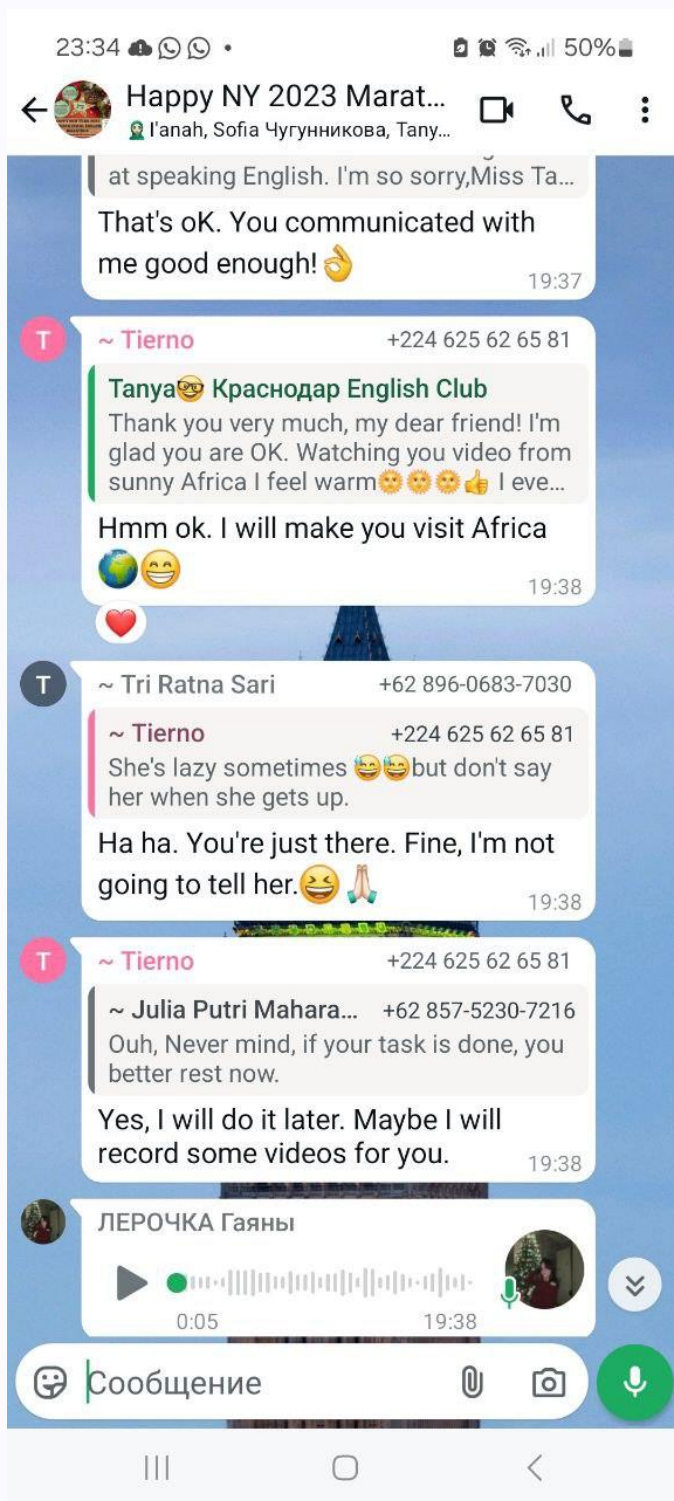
23:34 • 50%

Happy NY 2023 Marat...
Ганah, Sofia Чугунникова, Tany...

at speaking English. I'm so sorry,Miss Ta...

That's oK. You communicated with me good enough! 👌
19:37

T
~ Tierno +224 625 62 65 81
Tanya🤓 Краснодар English Club
Thank you very much, my dear friend! I'm glad you are OK. Watching you video from sunny Africa I feel warm🌞🌞🌞👍 I eve...

Hmm ok. I will make you visit Africa 🌍😁
19:38
❤️

T
~ Tri Ratna Sari +62 896-0683-7030
~ Tierno +224 625 62 65 81
She's lazy sometimes 😂😂but don't say her when she gets up.

Ha ha. You're just there. Fine, I'm not going to tell her.😆🙏
19:38

T
~ Tierno +224 625 62 65 81
~ Julia Putri Mahara... +62 857-5230-7216
Ouh, Never mind, if your task is done, you better rest now.

Yes, I will do it later. Maybe I will record some videos for you.
19:38

ЛЕРОЧКА Гаяны
0:05 19:38

Сообщение